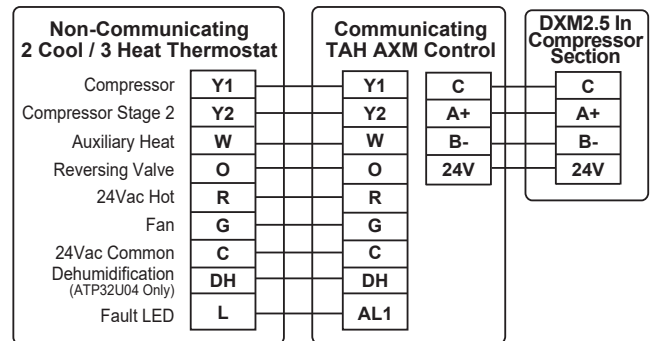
Non-Communicating 2 Cool / 3 Heat Thermostat

| | |
|---|---|
| Compressor | Y1 |
| Compressor Stage 2 | Y2 |
| Auxiliary Heat | W |
| Reversing Valve | O |
| 24Vac Hot | R |
| Fan | G |
| 24Vac Common | C |
| Dehumidification (ATP32U04 Only) | DH |
| Fault LED | L |

Communicating TAH AXM Control

Y1
Y2
W
O
R
G
C
DH
AL1

C
A+
B-
24V

DXM2.5 In Compressor Section

C
A+
B-
24V